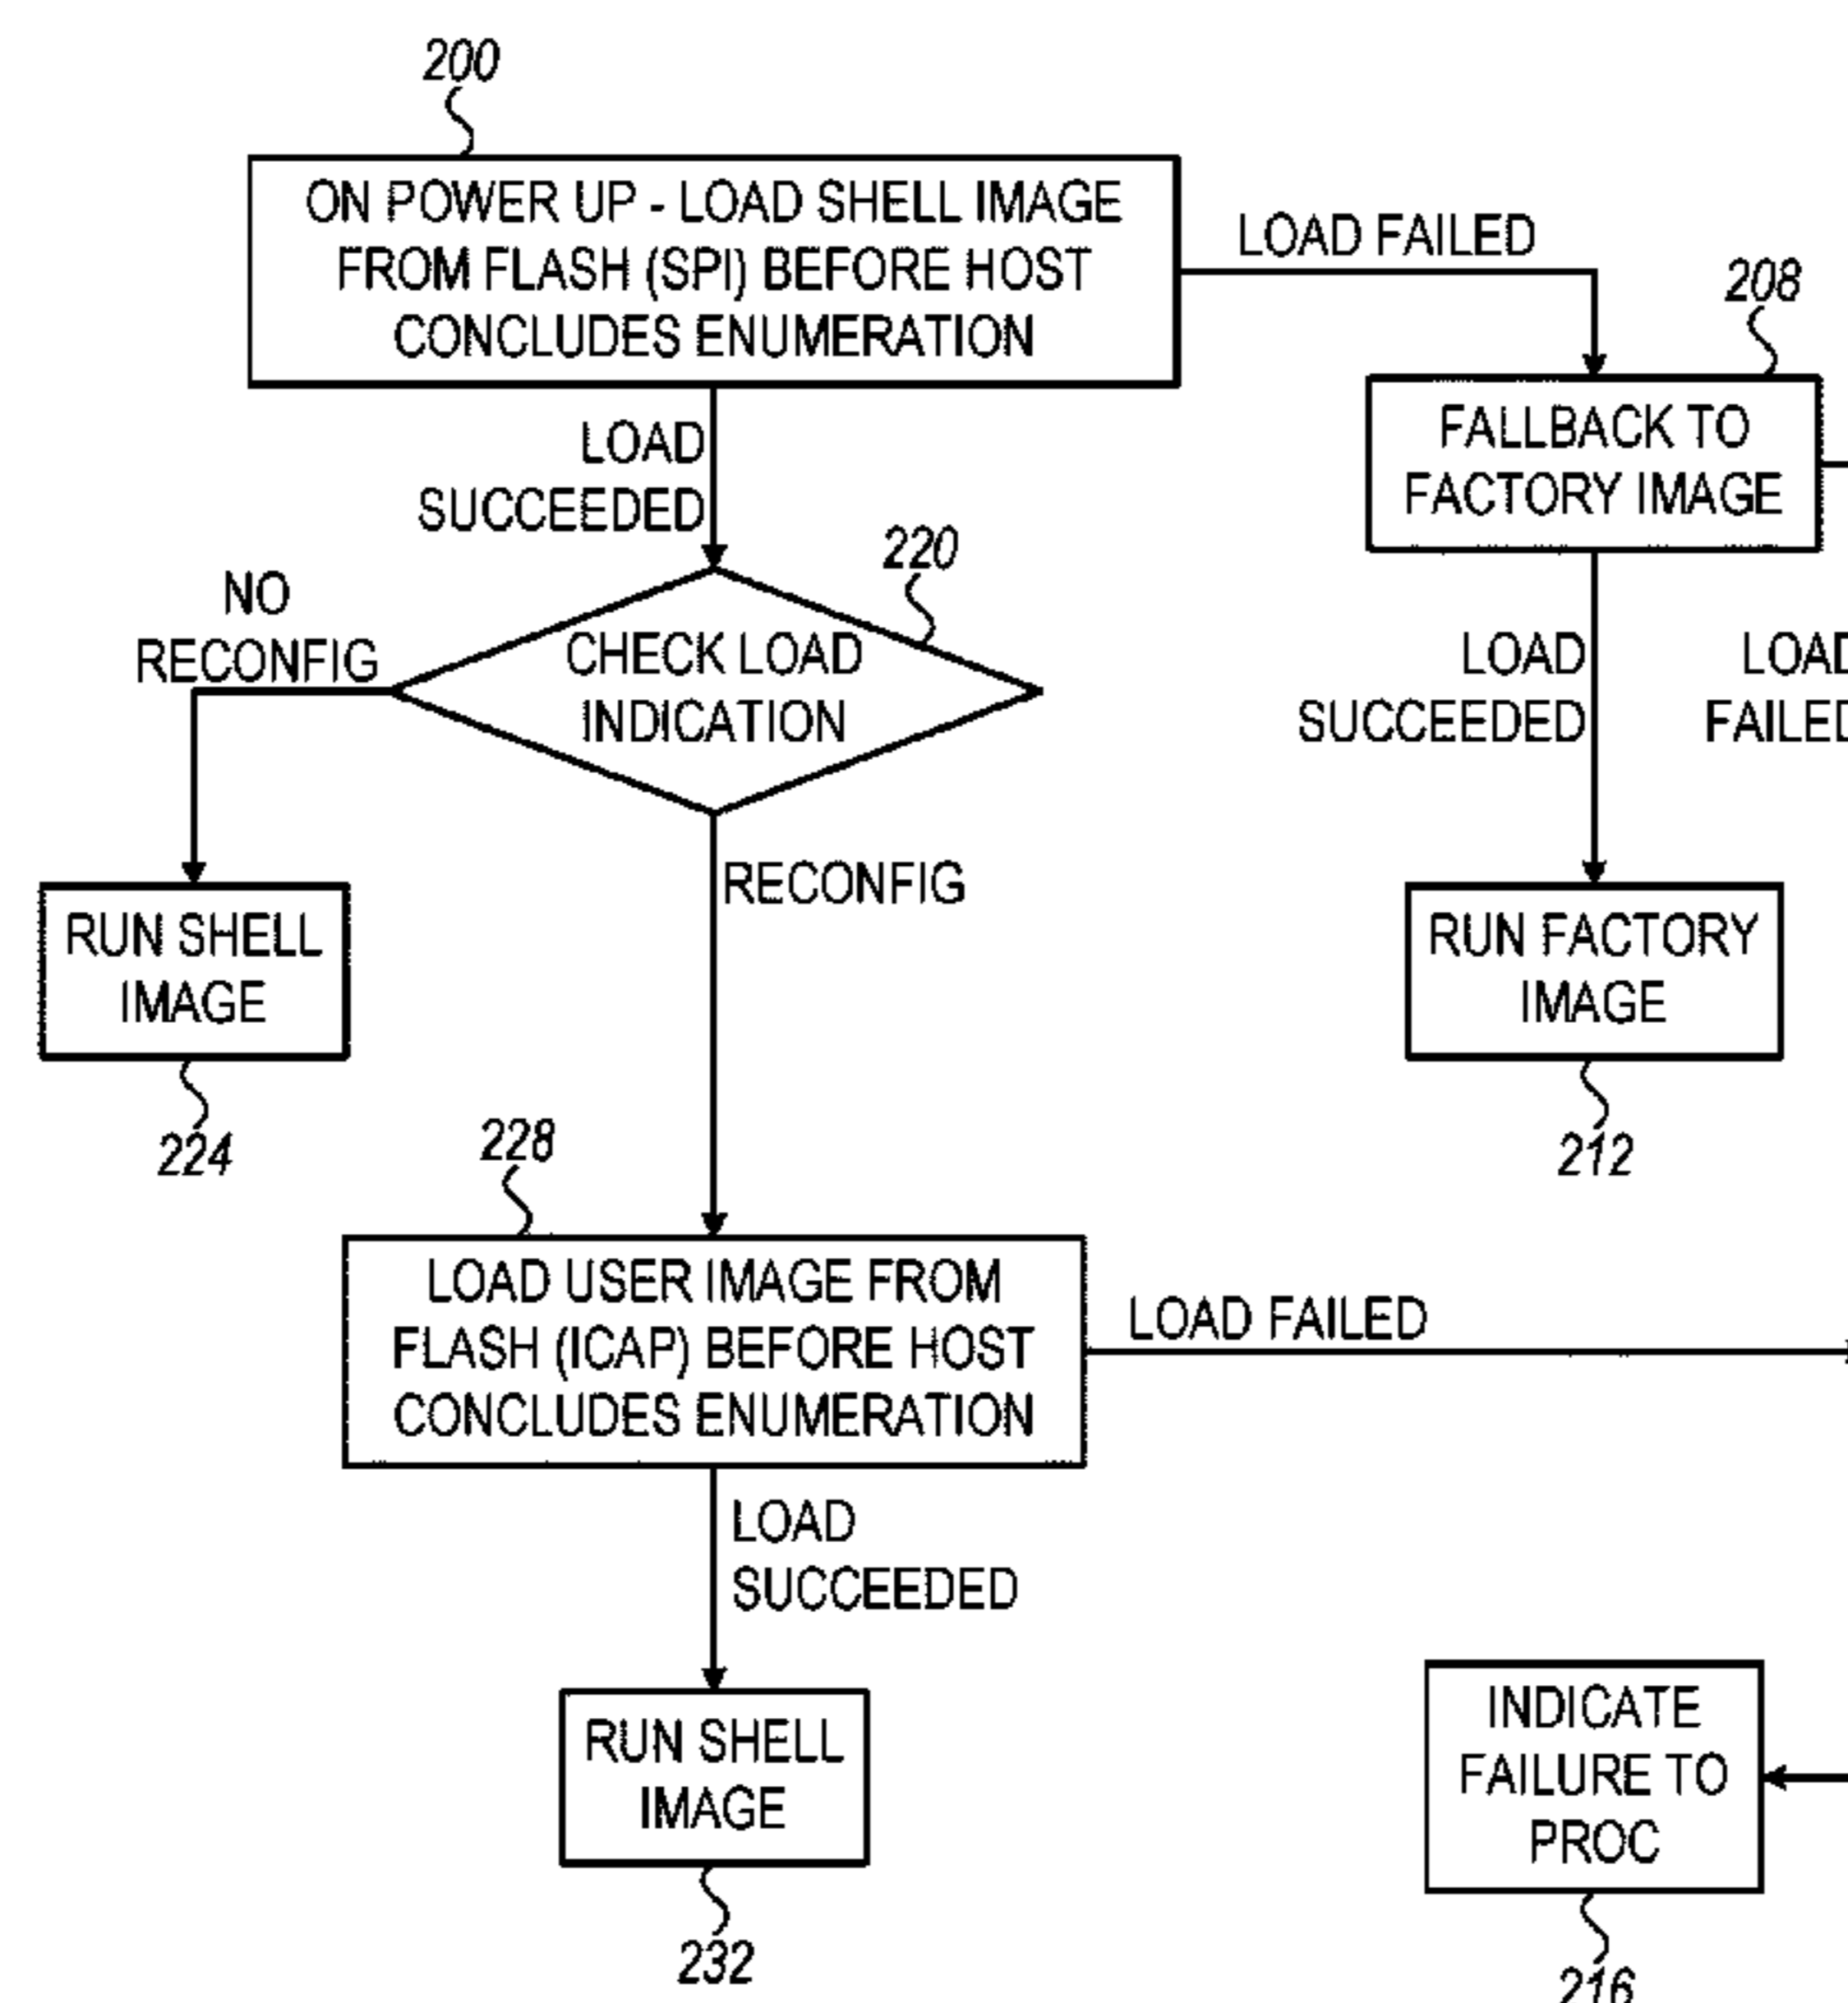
200

ON POWER UP - LOAD SHELL IMAGE FROM FLASH (SPI) BEFORE HOST CONCLUDES ENUMERATION

LOAD FAILED

208

FALLBACK TO FACTORY IMAGE

LOAD SUCCEEDED

220

NO RECONFIG

CHECK LOAD INDICATION

LOAD SUCCEEDED

LOAD FAILED

RECONFIG

RUN SHELL IMAGE

224

RUN FACTORY IMAGE

212

228

LOAD USER IMAGE FROM FLASH (ICAP) BEFORE HOST CONCLUDES ENUMERATION

LOAD FAILED

LOAD SUCCEEDED

RUN SHELL IMAGE

232

INDICATE FAILURE TO PROC

216